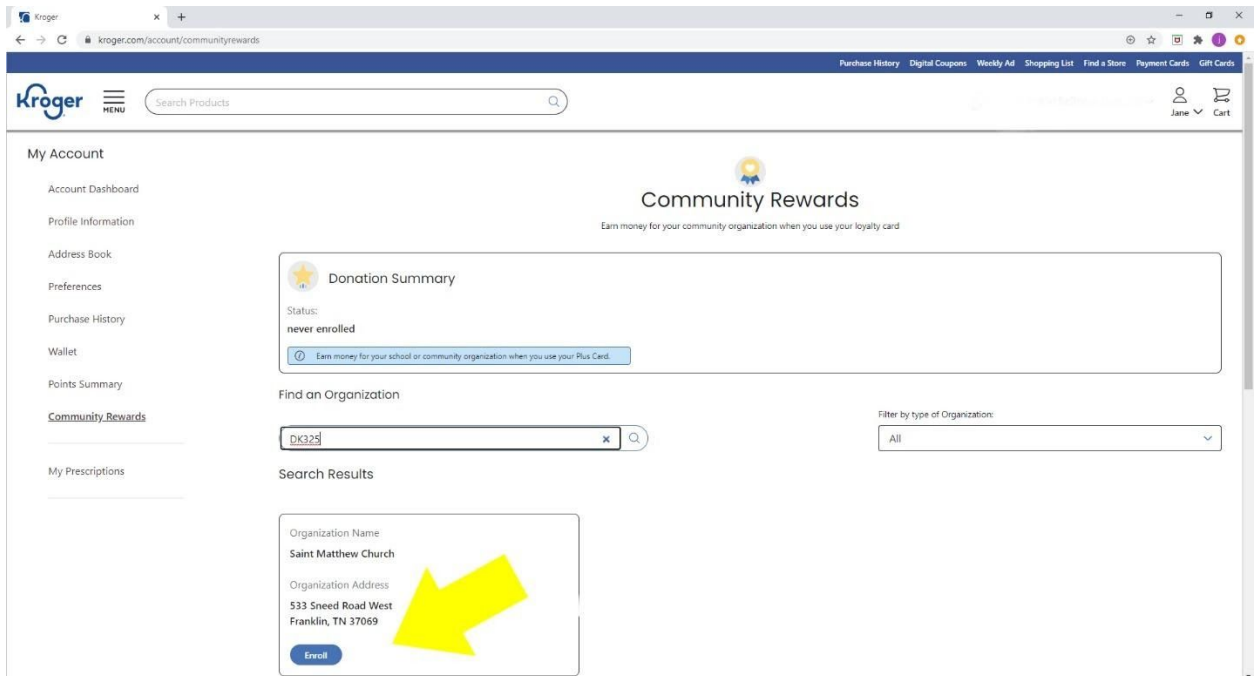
Kroger

kroger.com/account/communityrewards

Purchase History Digital Coupons Weekly Ad Shopping List Find a Store Payment Cards Gift Cards

Kroger MENU Search Products

Jane Cart

My Account

Account Dashboard

Profile Information

Address Book

Preferences

Purchase History

Wallet

Points Summary

Community Rewards

My Prescriptions

Community Rewards

Earn money for your community organization when you use your loyalty card

Donation Summary

Status:
never enrolled

Earn money for your school or community organization when you use your Plus Card.

Find an Organization

DK325

Filter by type of Organization:

All

Search Results

Organization Name
Saint Matthew Church

Organization Address
533 Sneed Road West
Franklin, TN 37069

Enroll